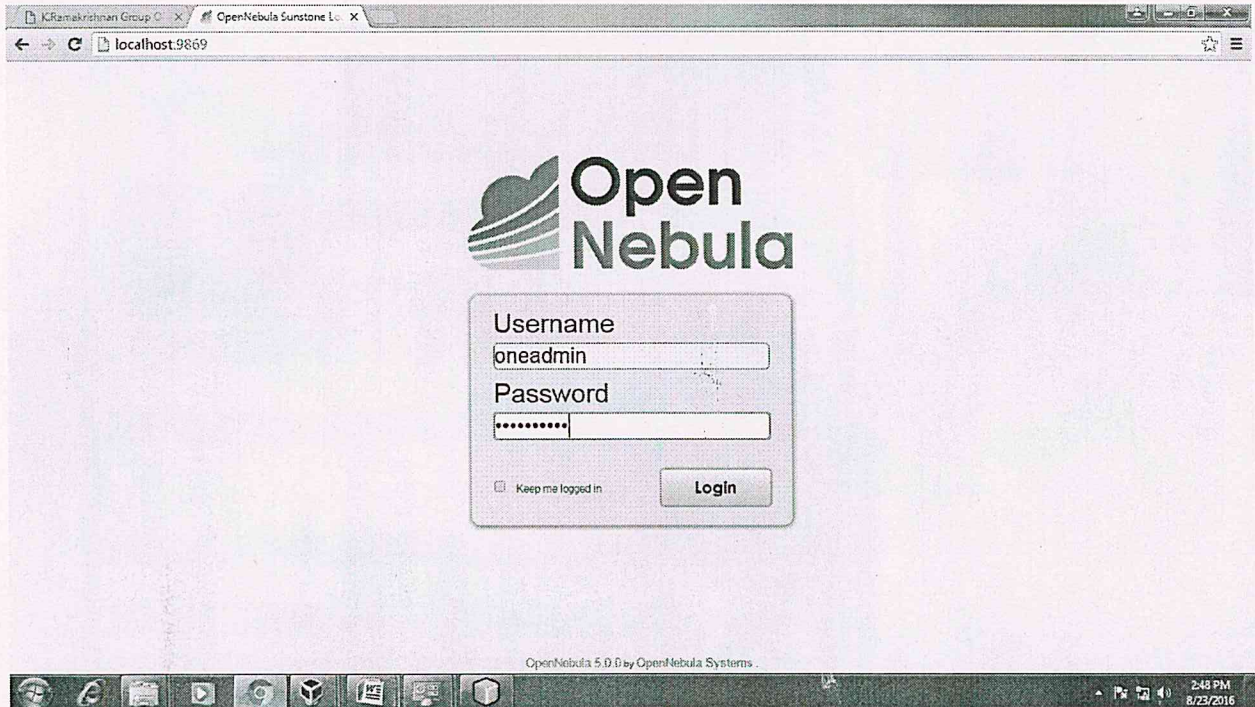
K.Ramakrishnan Group O ×
OpenNebula Sunstone Lo ×
localhost:9869

Open Nebula

Username
oneadmin
Password
••••••••••

Keep me logged in
Login

OpenNebula 5.0.0 by OpenNebula Systems.

2:48 PM
8/23/2016